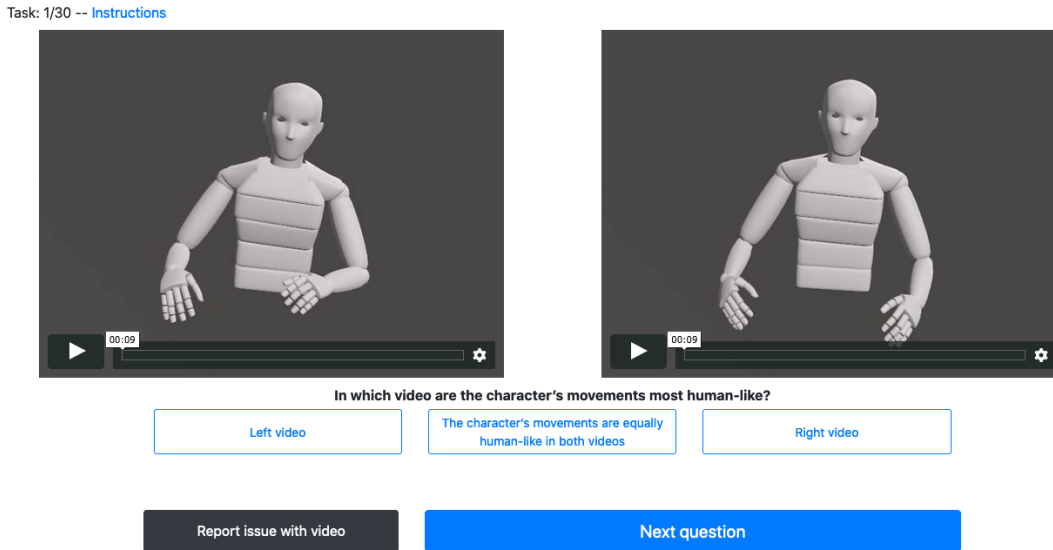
Task: 1/30 -- Instructions

00:09

00:09

In which video are the character's movements most human-like?

Left video

The character's movements are equally human-like in both videos

Right video

Report issue with video

Next question